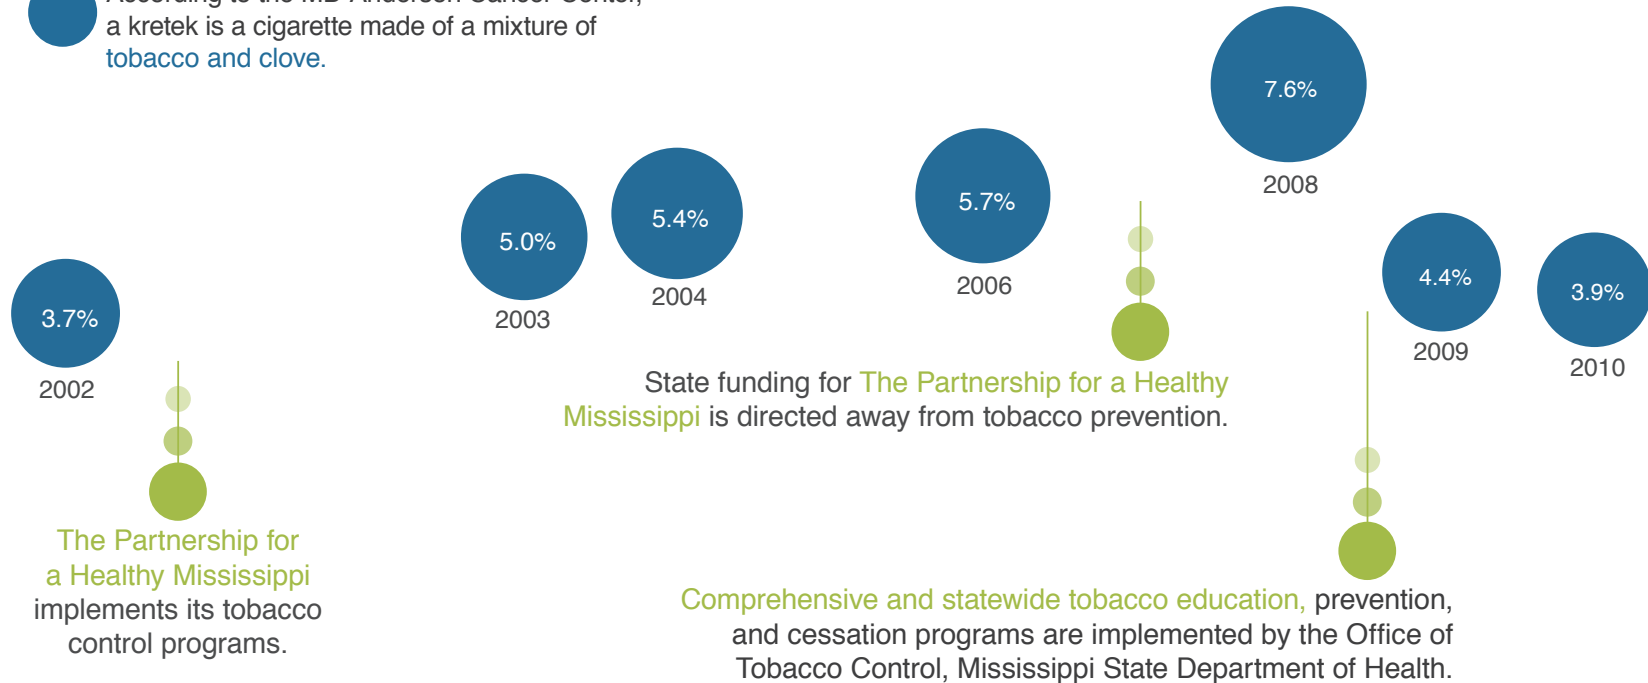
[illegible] a kretek is a cigarette made of a mixture of tobacco and clove.

7.6%
2008

5.0%
2003

5.4%
2004

5.7%
2006

3.7%
2002

4.4%
2009

3.9%
2010

State funding for The Partnership for a Healthy Mississippi is directed away from tobacco prevention.

The Partnership for a Healthy Mississippi implements its tobacco control programs.

Comprehensive and statewide tobacco education, prevention, and cessation programs are implemented by the Office of Tobacco Control, Mississippi State Department of Health.